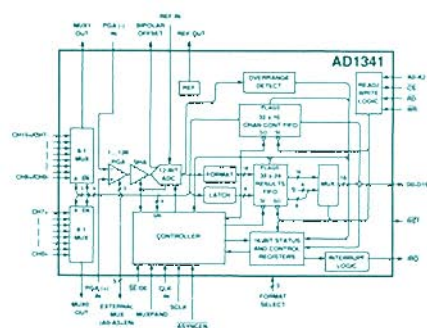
MUX1 OUT

PGA (-) IN

BIPOLAR OFFSET

REF IN

REF OUT

AD1341

REF

OVERRANGE DETECT

A0-A2

CE

RD

WR

READ/ WRITE LOGIC

FLAGS 32 x 16 CHAN CONT FIFO

CH1+/CH1-

8:1 MUX

EN

CH8+/CH8-

PGA

SHA

12-BIT ADC

FORMAT

LATCH

FLAGS 32 x 24 RESULTS FIFO

MUX

D0-D15

CH7+

8:1 MUX

EN

CH8-

CONTROLLER

16-BIT STATUS AND CONTROL REGISTERS

INTERRUPT LOGIC

IRQ

MUX2 OUT

PGA (+) IN

EXTERNAL MUX (A0-A3, EN)

SE/DE

CLK

MUXPAND

SCLK

ASYNCEN

FORMAT SELECT